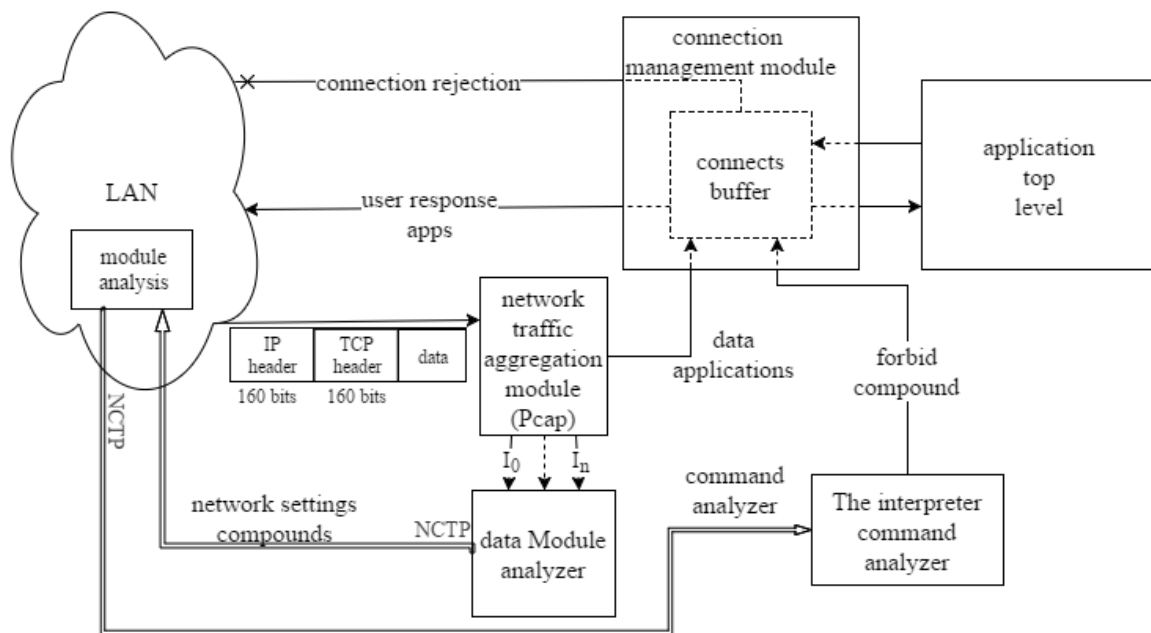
connection management module

connection rejection

connects buffer

application top level

LAN

user response apps

module analysis

network traffic aggregation module (Pcap)

IP header

TCP header

data

160 bits

160 bits

data applications

forbid compound

NCTP

$I_0$

$I_n$

command analyzer

network settings compounds

NCTP

data Module analyzer

The interpreter command analyzer